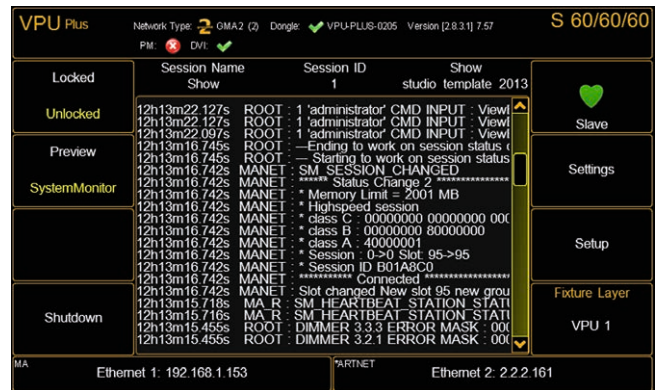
VPU Plus

Network Type: 2 GMA2 (2) Dongle: VPU-PLUS-0205 Version [2.8.3.1] 7.57

PM: DVI:

S 60/60/60

Locked

Unlocked

Preview

SystemMonitor

Shutdown

| Session Name | Session ID | Show |
|---|---|---|
| Show | 1 | studio template 2013 |

12h13m22.127s ROOT : 1 'administrator' CMD INPUT : Viewl
12h13m22.127s ROOT : 1 'administrator' CMD INPUT : Viewl
12h13m22.097s ROOT : 1 'administrator' CMD INPUT : Viewl
12h13m16.745s ROOT : —Ending to work on session status
12h13m16.745s ROOT : — Starting to work on session status
12h13m16.742s MANET : SM_SESSION_CHANGED
12h13m16.742s MANET : ****** Status Change 2 **************
12h13m16.742s MANET : * Memory Limit = 2001 MB
12h13m16.742s MANET : * Highspeed session
12h13m16.742s MANET : * class C : 00000000 00000000 000
12h13m16.742s MANET : * class B : 00000000 80000000
12h13m16.742s MANET : * class A : 40000001
12h13m16.742s MANET : * Session : 0->0 Slot: 95->95
12h13m16.742s MANET : * Session ID B01A8C0
12h13m16.742s MANET : ********** Connected ****************
12h13m16.742s MANET : Slot changed New slot 95 new grou
12h13m15.718s MA_R : SM_HEARTBEAT_STATION_STATU
12h13m15.716s MA_R : SM_HEARTBEAT_STATION_STATU
12h13m15.455s ROOT : DIMMER 3.3.3 ERROR MASK : 000
12h13m15.455s ROOT : DIMMER 3.2.1 ERROR MASK : 000

Slave

Settings

Setup

Fixture Layer

VPU 1

MA
Ethernet 1: 192.168.1.153

*ARTNET
Ethernet 2: 2.2.2.161